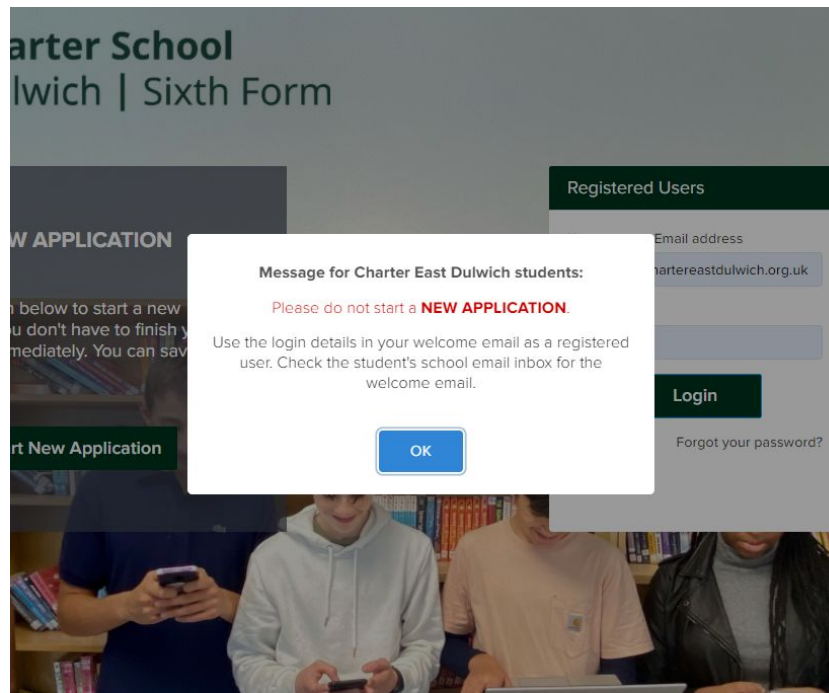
arter School
lwich | Sixth Form

W APPLICATION

n below to start a new
u don't have to finish y
mediately. You can sav

rt New Application

Registered Users

Email address

hartereastdulwich.org.uk

Login

Forgot your password?

Message for Charter East Dulwich students:

Please do not start a **NEW APPLICATION**.

Use the login details in your welcome email as a registered user. Check the student's school email inbox for the welcome email.

OK